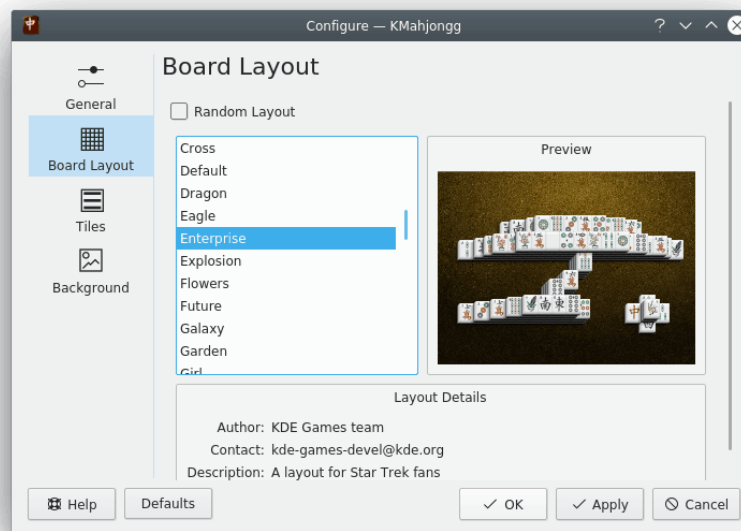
Configure — KMahjongg

General

Board Layout

Tiles

Background

Board Layout

Random Layout

Cross
Default
Dragon
Eagle
Enterprise
Explosion
Flowers
Future
Galaxy
Garden
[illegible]

Preview

Layout Details

Author: KDE Games team
Contact: kde-games-devel@kde.org
Description: A layout for Star Trek fans

Help
Defaults
OK
Apply
Cancel